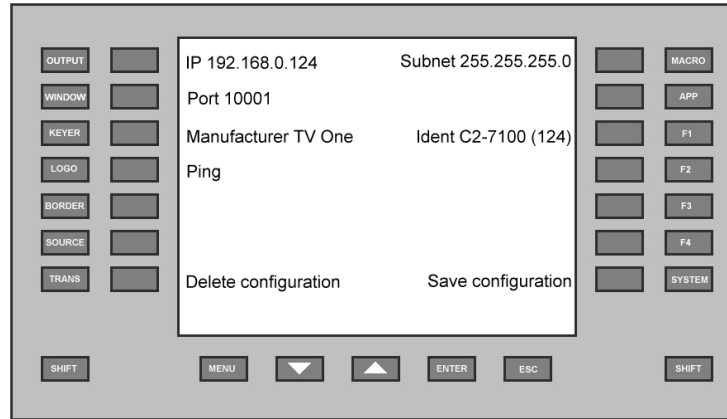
OUTPUT
WINDOW
KEYER
LOGO
BORDER
SOURCE
TRANS

IP 192.168.0.124 Subnet 255.255.255.0

Port 10001

Manufacturer TV One Ident C2-7100 (124)

Ping

Delete configuration Save configuration

MACRO
APP
F1
F2
F3
F4
SYSTEM

SHIFT
MENU
ENTER
ESC
SHIFT